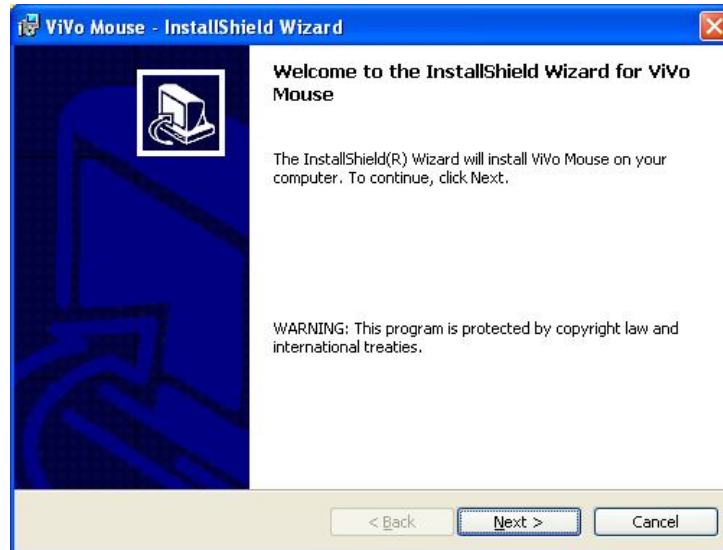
ViVo Mouse - InstallShield Wizard

Welcome to the InstallShield Wizard for ViVo Mouse

The InstallShield(R) Wizard will install ViVo Mouse on your computer. To continue, click Next.

WARNING: This program is protected by copyright law and international treaties.

< Back
Next >
Cancel